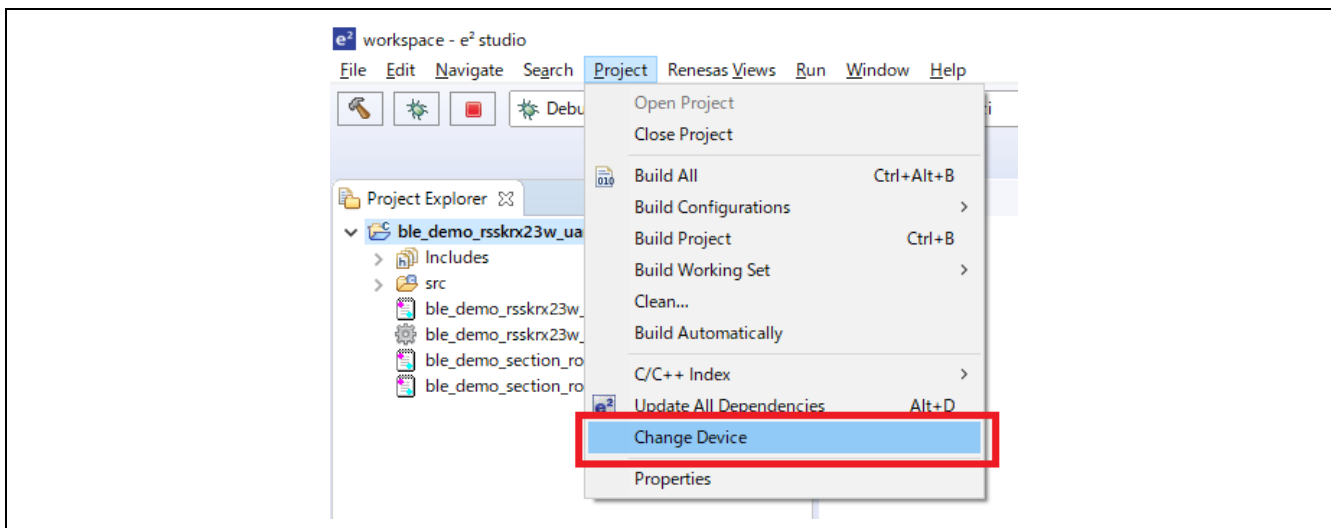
workspace - e² studio

File Edit Navigate Search Project Renesas Views Run Window Help

Debu

Project Explorer

ble_demo_rsskrx23w_ua
Includes
src
ble_demo_rsskrx23w_
ble_demo_rsskrx23w_
ble_demo_section_ro
ble_demo_section_ro

Open Project
Close Project
Build All Ctrl+Alt+B
Build Configurations
Build Project Ctrl+B
Build Working Set
Clean...
Build Automatically
C/C++ Index
Update All Dependencies Alt+D
Change Device
Properties